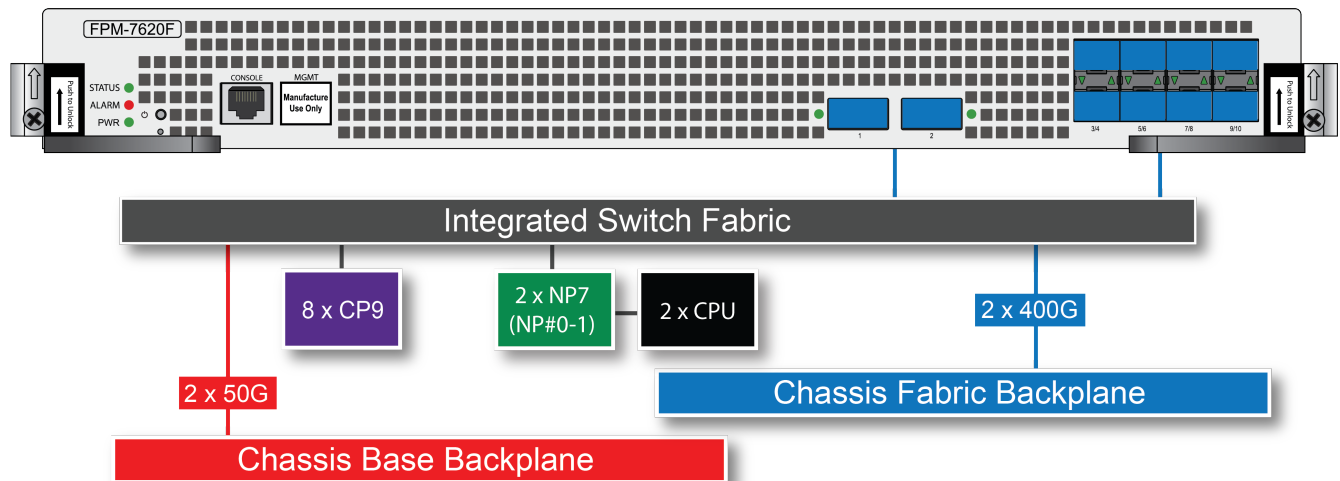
FPM-7620F

Push to Unlock

STATUS
ALARM
PWR

CONSOLE

MGMT
Manufacture Use Only

1

2

3/4

5/6

7/8

9/10

Push to Unlock

Integrated Switch Fabric

8 x CP9

2 x NP7 (NP#0-1)

2 x CPU

2 x 400G

2 x 50G

Chassis Fabric Backplane

Chassis Base Backplane